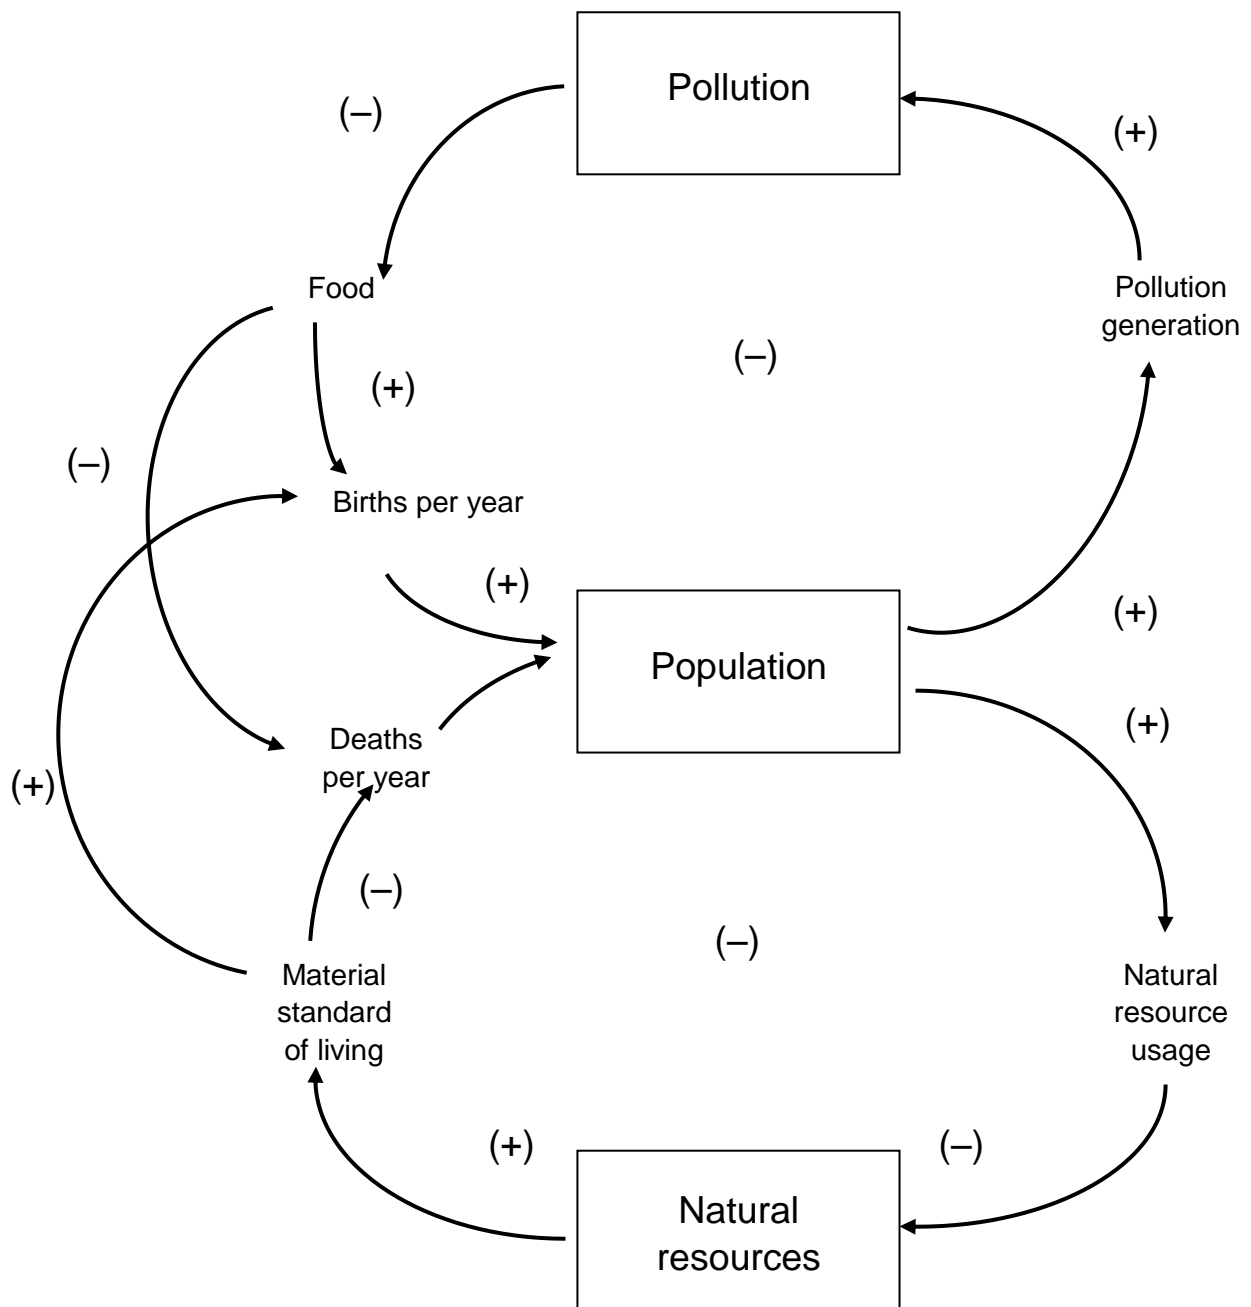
Pollution

(–)

(+)

Food

Pollution generation

(–)

(+)

(–)

Births per year

(+)

(+)

Population

(+)

Deaths per year

(+)

(+)

(–)

(–)

Material standard of living

Natural resource usage

(+)

(–)

Natural resources